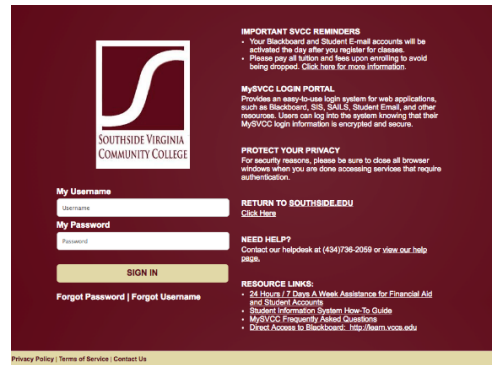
SOUTHSIDE VIRGINIA COMMUNITY COLLEGE

My Username

Username

My Password

Password

SIGN IN

Forgot Password | Forgot Username

IMPORTANT SVCC REMINDERS
- Your Blackboard and Student E-mail accounts will be activated the day after you register for classes.
- Please pay all tuition and fees upon enrolling to avoid being dropped. Click here for more information.

MySVCC LOGIN PORTAL
Provides an easy-to-use login system for web applications, such as Blackboard, SIS, SAILS, Student Email, and other resources. Users can log into the system knowing that their MySVCC login information is encrypted and secure.

PROTECT YOUR PRIVACY
For security reasons, please be sure to close all browser windows when you are done accessing services that require authentication.

RETURN TO SOUTHSIDE.EDU
Click Here

NEED HELP?
Contact our helpdesk at (434)736-2059 or view our help page.

RESOURCE LINKS:
- 24 Hours / 7 Days A Week Assistance for Financial Aid and Student Accounts
- Student Information System How-To Guide
- MySVCC Frequently Asked Questions
- Direct Access to Blackboard: http://learn.vccs.edu

Privacy Policy | Terms of Service | Contact Us